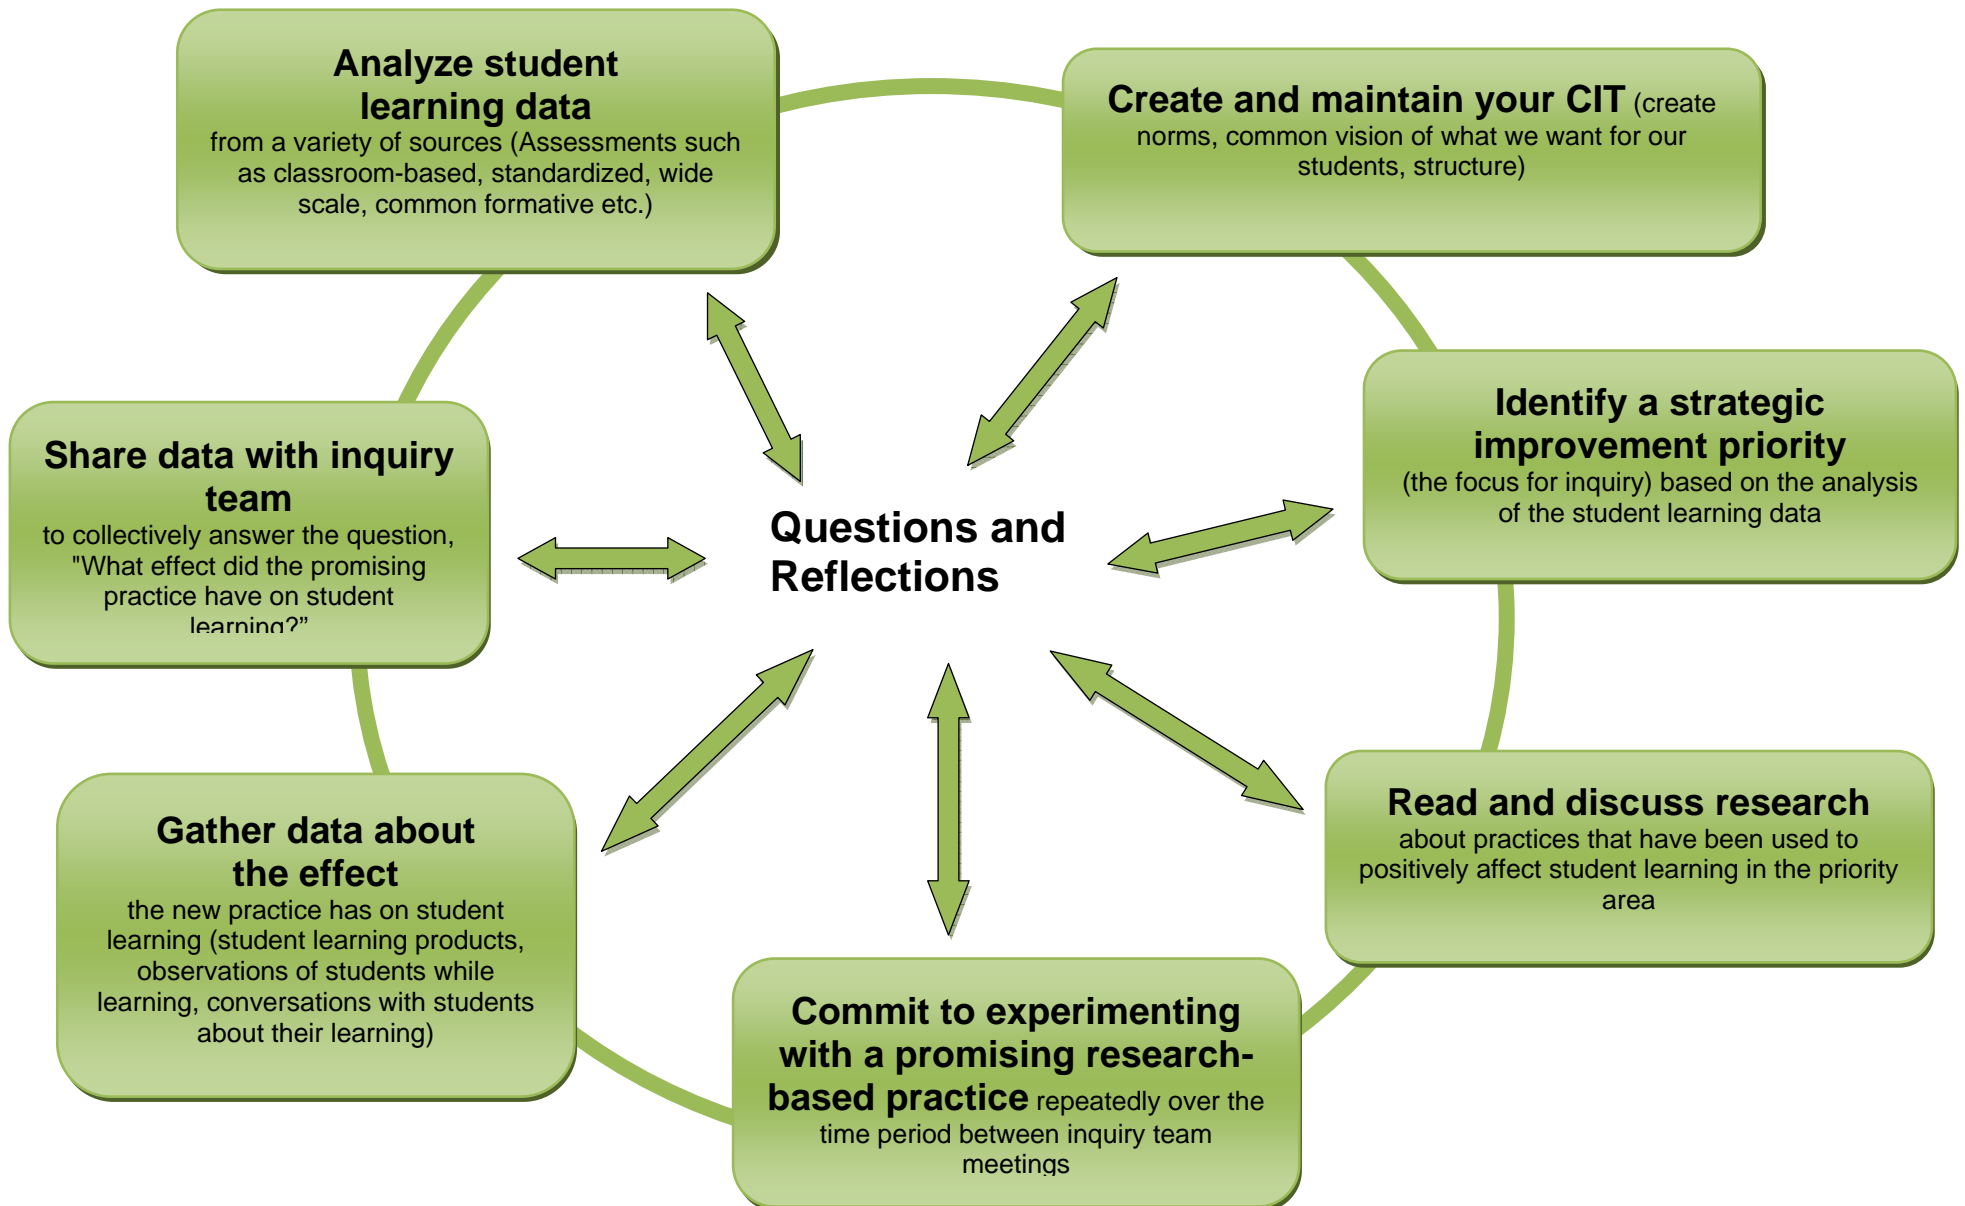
Analyze student learning data
from a variety of sources (Assessments such as classroom-based, standardized, wide scale, common formative etc.)

Create and maintain your CIT (create norms, common vision of what we want for our students, structure)

Identify a strategic improvement priority
(the focus for inquiry) based on the analysis of the student learning data

Read and discuss research
about practices that have been used to positively affect student learning in the priority area

Commit to experimenting with a promising research-based practice repeatedly over the time period between inquiry team meetings

Gather data about the effect
the new practice has on student learning (student learning products, observations of students while learning, conversations with students about their learning)

Share data with inquiry team
to collectively answer the question, "What effect did the promising practice have on student learning?"

Questions and Reflections